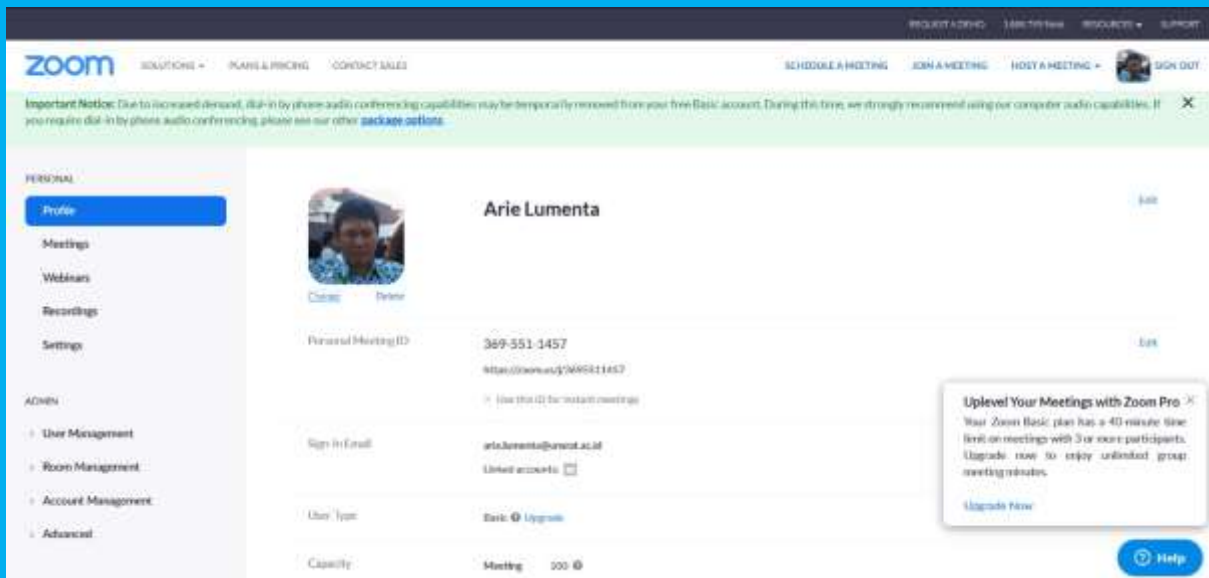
REQUEST A DEMO 1.888.799.9666 RESOURCES ▾ SUPPORT

zoom SOLUTIONS ▾ PLANS & PRICING CONTACT SALES SCHEDULE A MEETING JOIN A MEETING HOST A MEETING ▾ SIGN OUT

Important Notice: Due to increased demand, dial-in by phone audio conferencing capabilities may be temporarily removed from your free Basic account. During this time, we strongly recommend using our computer audio capabilities. If you require dial-in by phone audio conferencing, please see our other package options.

PERSONAL
Profile
Meetings
Webinars
Recordings
Settings

ADMIN
User Management
Room Management
Account Management
Advanced

Change Delete

Arie Lumenta

Edit

Personal Meeting ID 369-551-1457
https://zoom.us/j/3695511457
Use this ID for instant meetings

Edit

Sign-In Email arie.lumenta@unsrat.ac.id
Linked accounts:

User Type Basic Upgrade

Capacity Meeting 100

Uplevel Your Meetings with Zoom Pro
Your Zoom Basic plan has a 40-minute time limit on meetings with 3 or more participants. Upgrade now to enjoy unlimited group meeting minutes.

Upgrade Now

Help